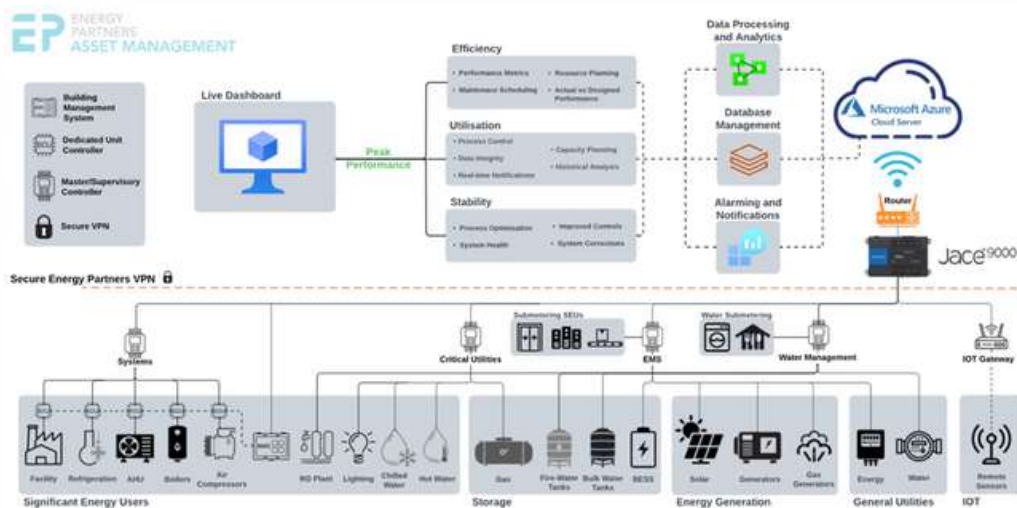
ENERGY PARTNERS ASSET MANAGEMENT

Building Management System
Dedicated Unit Controller
Master/Supervisory Controller
Secure VPN

Live Dashboard

Peak Performance

Efficiency
Performance Metrics
Resource Planning
Maintenance Scheduling
Actual vs Designed Performance

Utilisation
Process Control
Capacity Planning
Data Integrity
Historical Analysis
Real-time Notifications

Stability
Process Optimisation
Improved Controls
System Health
System Corrections

Data Processing and Analytics
Database Management
Alarming and Notifications

Microsoft Azure Cloud Server
Router
Jace 9000

Secure Energy Partners VPN

Systems
Critical Utilities
Submetering SEUs
EMS
Water Submetering
Water Management
IOT Gateway

Facility
Refrigeration
AHU
Boilers
Air Compressors
RO Plant
Lighting
Chilled Water
Hot Water
Gas
Fire Water Tanks
Bulk Water Tanks
BESS
Solar
Generators
Gas Generators
Energy
Water
Remote Sensors

Significant Energy Users
Storage
Energy Generation
General Utilities
IOT